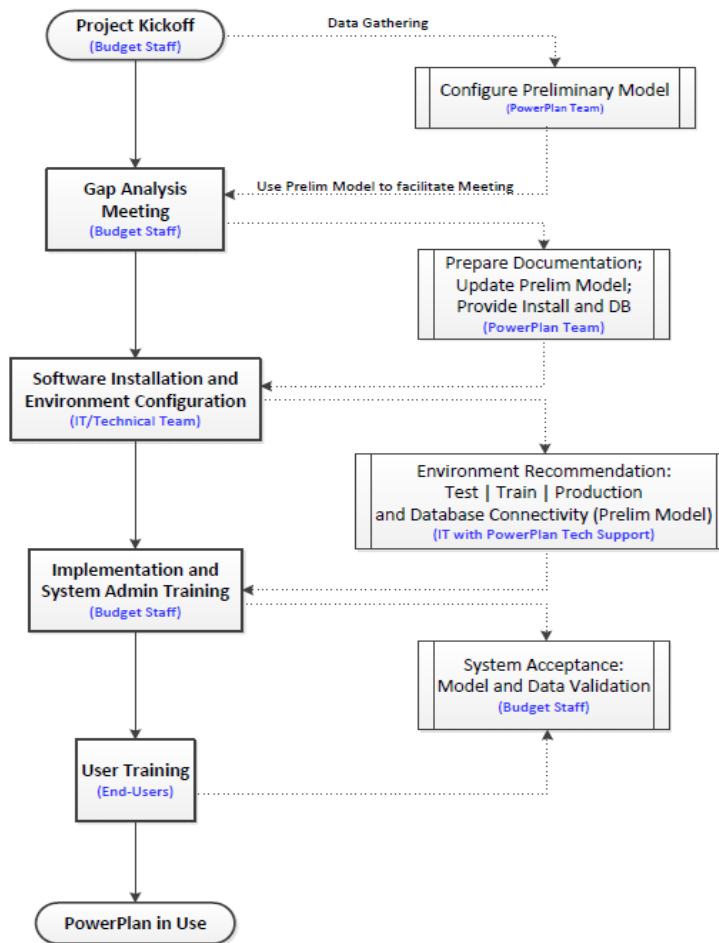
Project Kickoff
(Budget Staff)

Data Gathering

Configure Preliminary Model
(PowerPlan Team)

Gap Analysis Meeting
(Budget Staff)

Use Prelim Model to facilitate Meeting

Prepare Documentation; Update Prelim Model; Provide Install and DB
(PowerPlan Team)

Software Installation and Environment Configuration
(IT/Technical Team)

Environment Recommendation: Test | Train | Production and Database Connectivity (Prelim Model)
(IT with PowerPlan Tech Support)

Implementation and System Admin Training
(Budget Staff)

System Acceptance: Model and Data Validation
(Budget Staff)

User Training
(End-Users)

PowerPlan in Use